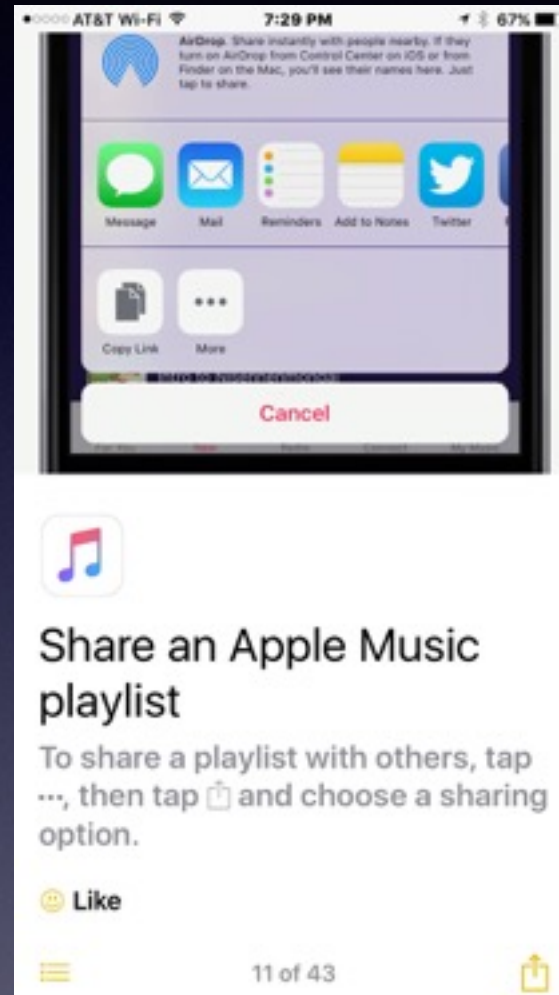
●○○○○ AT&T Wi-Fi 7:29 PM 67%

AirDrop. Share instantly with people nearby. If they turn on AirDrop from Control Center on iOS or from Finder on the Mac, you'll see their names here. Just tap to share.

Message Mail Reminders Add to Notes Twitter

Copy Link More

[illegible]

Cancel

Share an Apple Music playlist

To share a playlist with others, tap ···, then tap and choose a sharing option.

Like

11 of 43